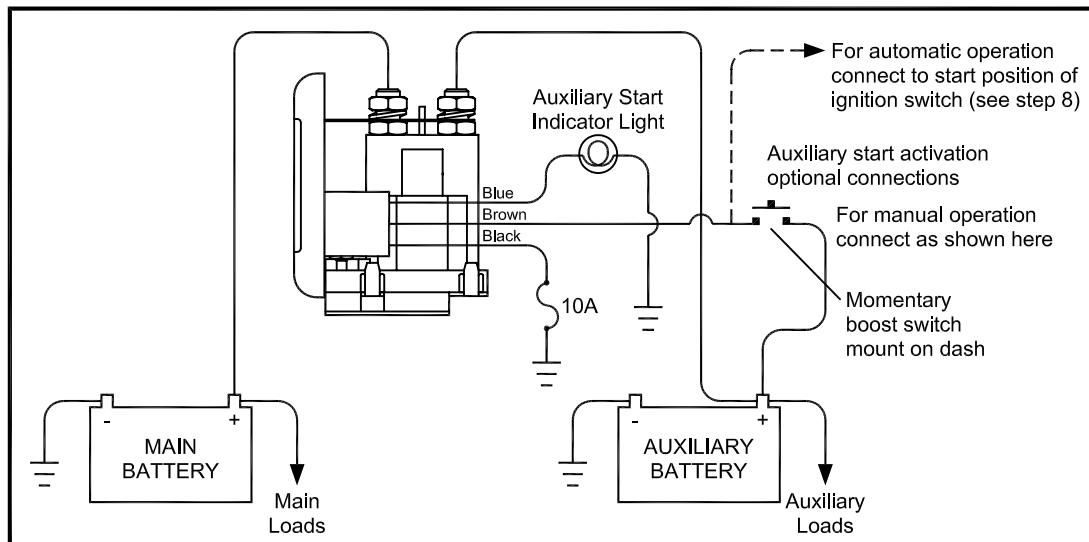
For automatic operation connect to start position of ignition switch (see step 8)

Auxiliary Start Indicator Light

Auxiliary start activation optional connections

Blue
Brown
Black

For manual operation connect as shown here

10A

Momentary boost switch mount on dash

-
+
MAIN BATTERY

Main Loads

-
+
AUXILIARY BATTERY

Auxiliary Loads